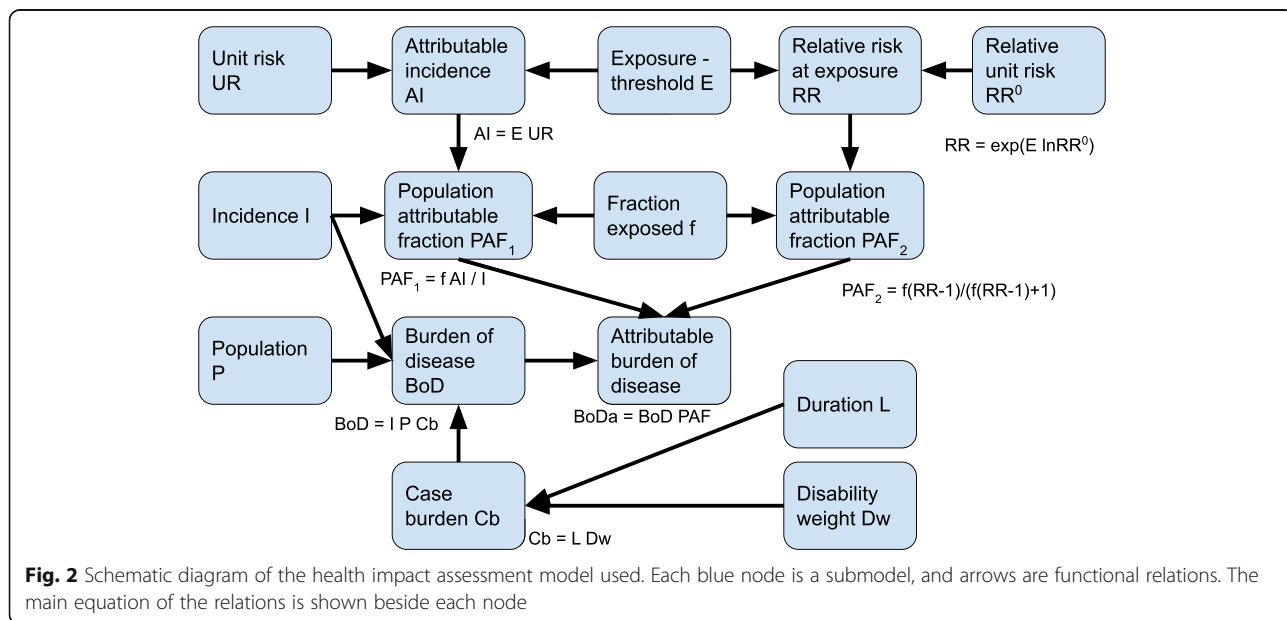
Unit risk UR

Attributable incidence AI

Exposure - threshold E

Relative risk at exposure RR

Relative unit risk $RR^0$

AI = E UR

RR = exp(E ln$RR^0$)

Incidence I

Population attributable fraction $PAF_1$

Fraction exposed f

Population attributable fraction $PAF_2$

$PAF_1$ = f AI / I

$PAF_2$ = f(RR-1)/(f(RR-1)+1)

Population P

Burden of disease BoD

Attributable burden of disease

BoD = I P Cb

BoDa = BoD PAF

Duration L

Case burden Cb

Disability weight Dw

Cb = L Dw

**Fig. 2** Schematic diagram of the health impact assessment model used. Each blue node is a submodel, and arrows are functional relations. The main equation of the relations is shown beside each node